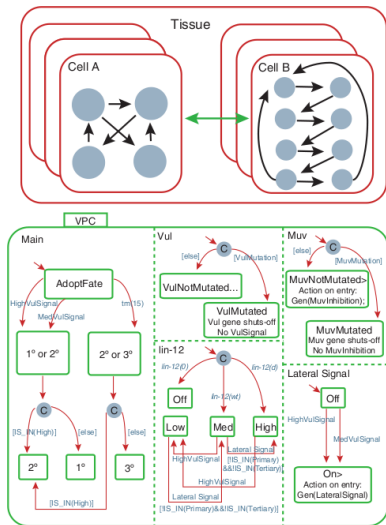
Tissue

Cell A

Cell B

VPC

Main

AdoptFate

HighVulSignal

MedVulSignal

tm(15)

1° or 2°

2° or 3°

C

C

[IS_IN(High)]

[else]

[else]

2°

1°

3°

[IS_IN(High)]

Vul

C

[else]

[VulMutation]

VulNotMutated...

VulMutated
Vul gene shuts-off
No VulSignal

Muv

C

[else]

[MuvMutation]

MuvNotMutated>
Action on entry:
Gen(MuvInhibition);

MuvMutated
Muv gene shuts-off
No MuvInhibition

lin-12

C

lin-12(0)

lin-12(wt)

lin-12(d)

Off

Low

Med

High

HighVulSignal

Lateral Signal

[!IS_IN(Primary)
&&!IS_IN(Tertiary)]

HighVulSignal

Lateral Signal

[!IS_IN(Primary)&&!IS_IN(Tertiary)]

Lateral Signal

Off

HighVulSignal

MedVulSignal

On>
Action on entry:
Gen(LateralSignal)